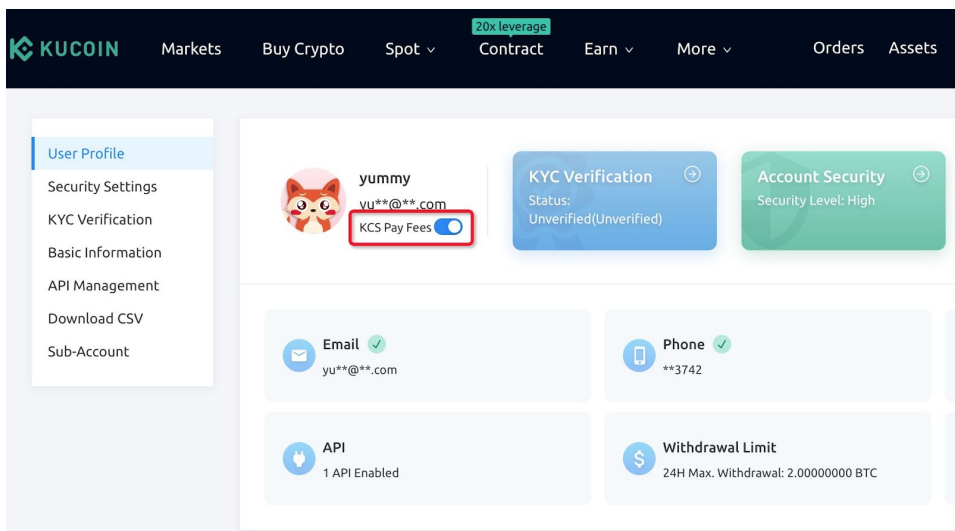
KUCOIN Markets Buy Crypto Spot 20x leverage Contract Earn More Orders Assets

User Profile
Security Settings
KYC Verification
Basic Information
API Management
Download CSV
Sub-Account

yummy
yu**@**.com
KCS Pay Fees

KYC Verification
Status:
Unverified(Unverified)

Account Security
Security Level: High

Email
yu**@**.com

Phone
**3742

API
1 API Enabled

Withdrawal Limit
24H Max. Withdrawal: 2.00000000 BTC